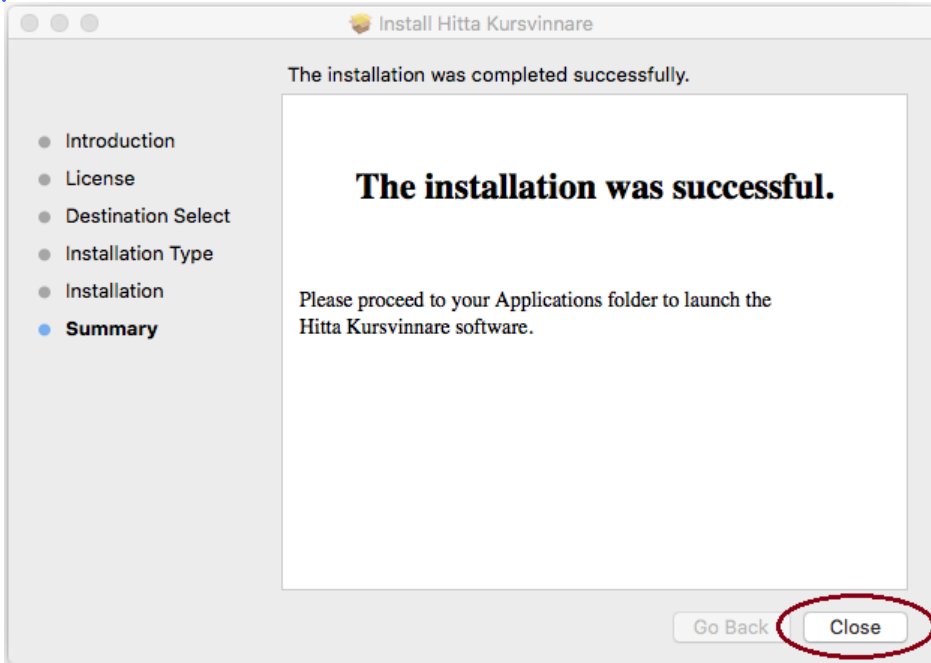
Install Hitta Kursvinnare

The installation was completed successfully.

Introduction
License
Destination Select
Installation Type
Installation
Summary

The installation was successful.

Please proceed to your Applications folder to launch the Hitta Kursvinnare software.

Go Back
Close